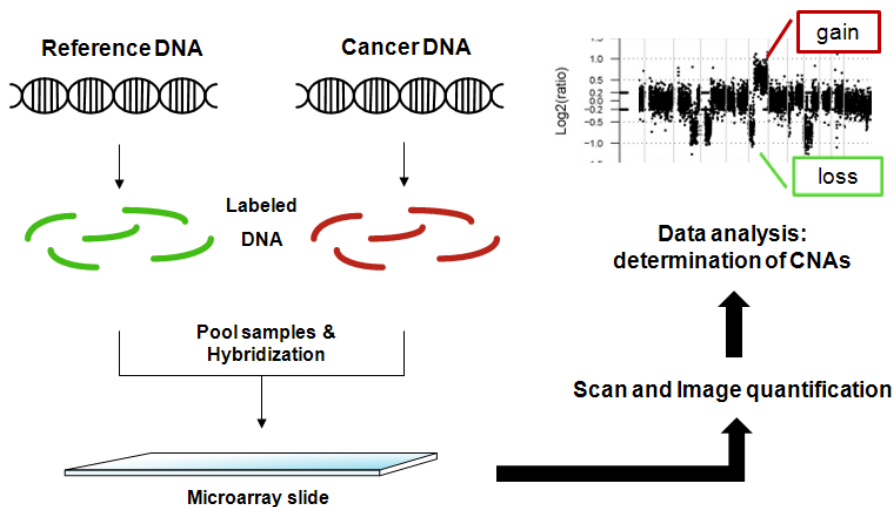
Reference DNA

Cancer DNA

Labeled DNA

Pool samples & Hybridization

Microarray slide

gain

1.0
0.5
0.2
0.0
-0.2
-0.5
-1.0

Log2(ratio)

loss

Data analysis: determination of CNAs

Scan and Image quantification